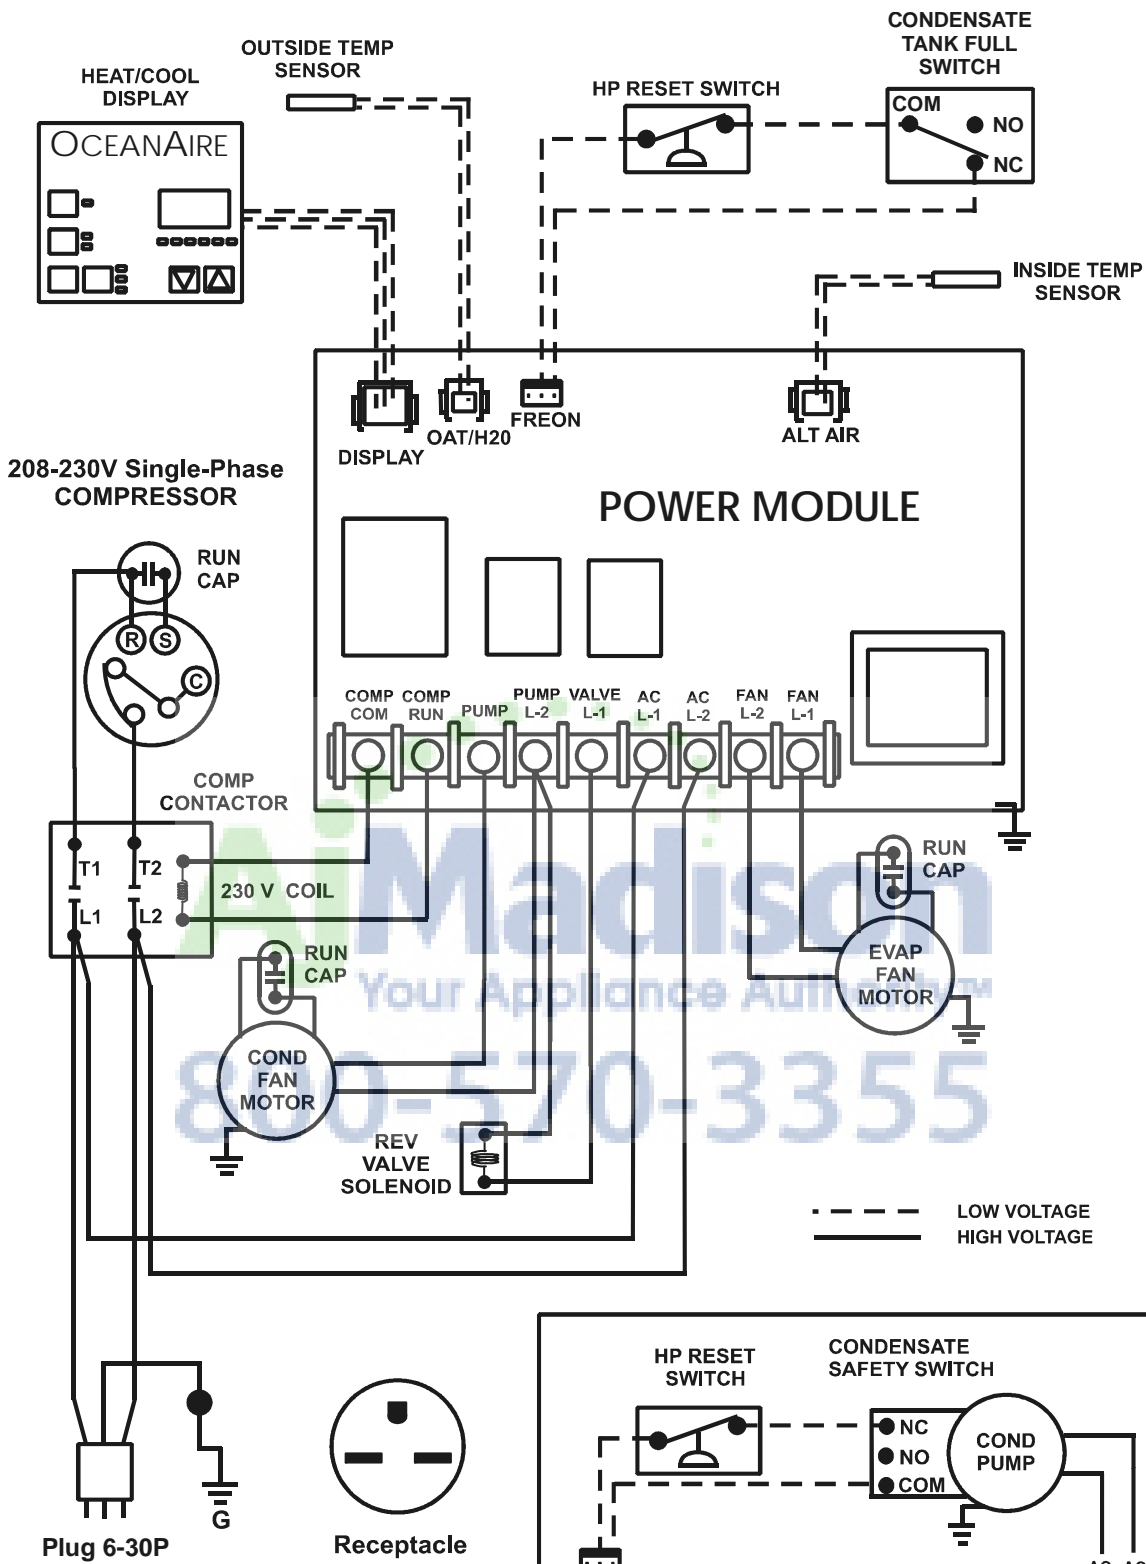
HEAT/COOL DISPLAY

OCEANAIRE

OUTSIDE TEMP SENSOR

HP RESET SWITCH

CONDENSATE TANK FULL SWITCH

COM

NO

NC

INSIDE TEMP SENSOR

DISPLAY

OAT/H20

FREON

ALT AIR

POWER MODULE

208-230V Single-Phase COMPRESSOR

RUN CAP

R

S

C

COMP COM

COMP RUN

PUMP

PUMP L-2

VALVE L-1

AC L-1

AC L-2

FAN L-2

FAN L-1

COMP CONTACTOR

T1

T2

230 V COIL

L1

L2

RUN CAP

EVAP FAN MOTOR

RUN CAP

COND FAN MOTOR

AiMadison

Your Appliance Authority™

800-570-3355

REV VALVE SOLENOID

LOW VOLTAGE

HIGH VOLTAGE

HP RESET SWITCH

CONDENSATE SAFETY SWITCH

NC

NO

COM

COND PUMP

G

Plug 6-30P

Receptacle

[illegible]